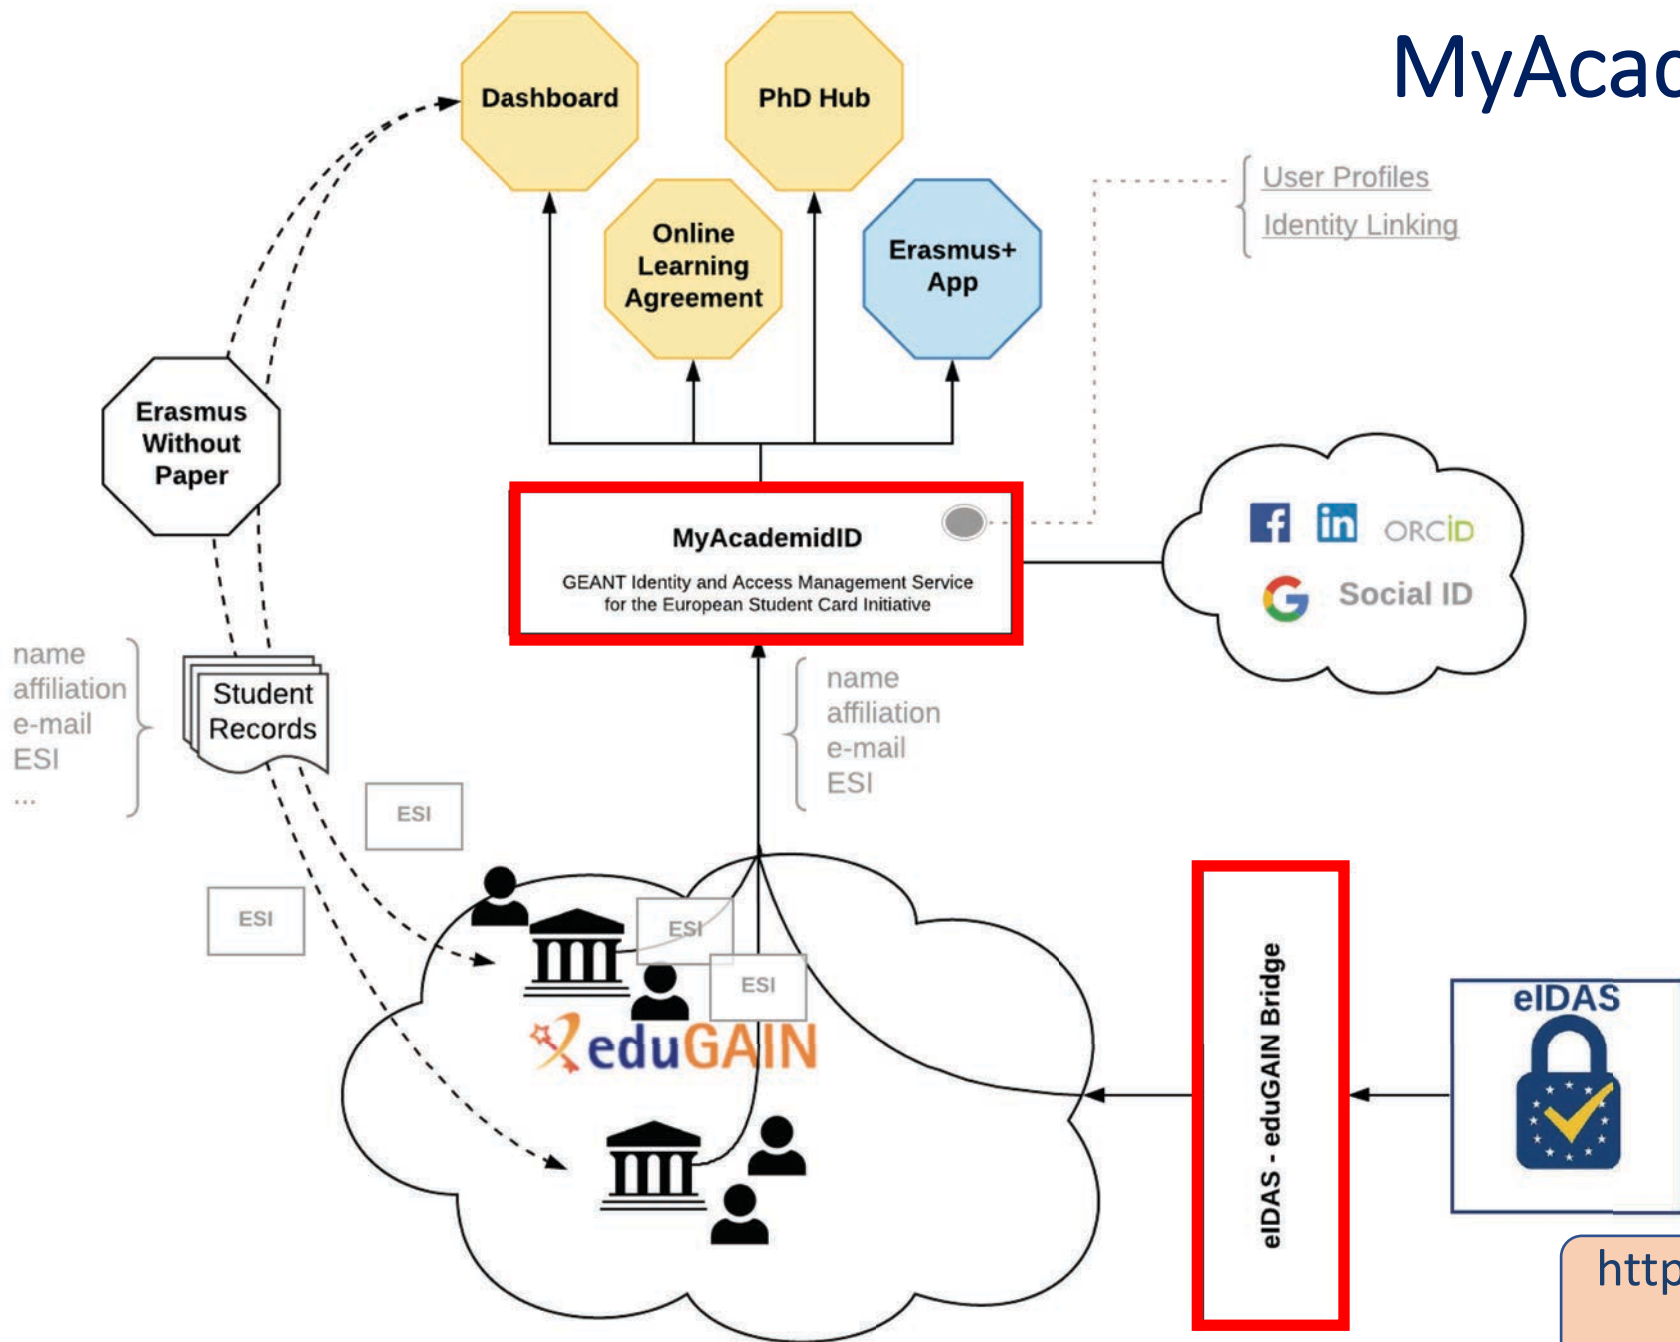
MyAcad

Dashboard

PhD Hub

Online Learning Agreement

Erasmus+ App

User Profiles
Identity Linking

Erasmus Without Paper

MyAcademidID
GEANT Identity and Access Management Service for the European Student Card Initiative

ORCiD
Social ID

name
affiliation
e-mail
ESI
...

Student Records

name
affiliation
e-mail
ESI

ESI

ESI

ESI

ESI

eduGAIN

eIDAS - eduGAIN Bridge

eIDAS

http